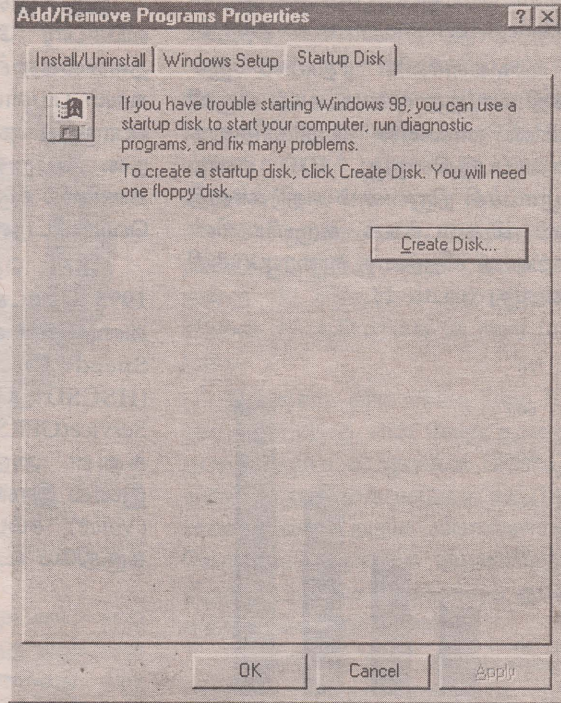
Add/Remove Programs Properties

?

X

Install/Uninstall | Windows Setup | Startup Disk

If you have trouble starting Windows 98, you can use a startup disk to start your computer, run diagnostic programs, and fix many problems.

To create a startup disk, click Create Disk. You will need one floppy disk.

Create Disk...

OK

Cancel

Apply